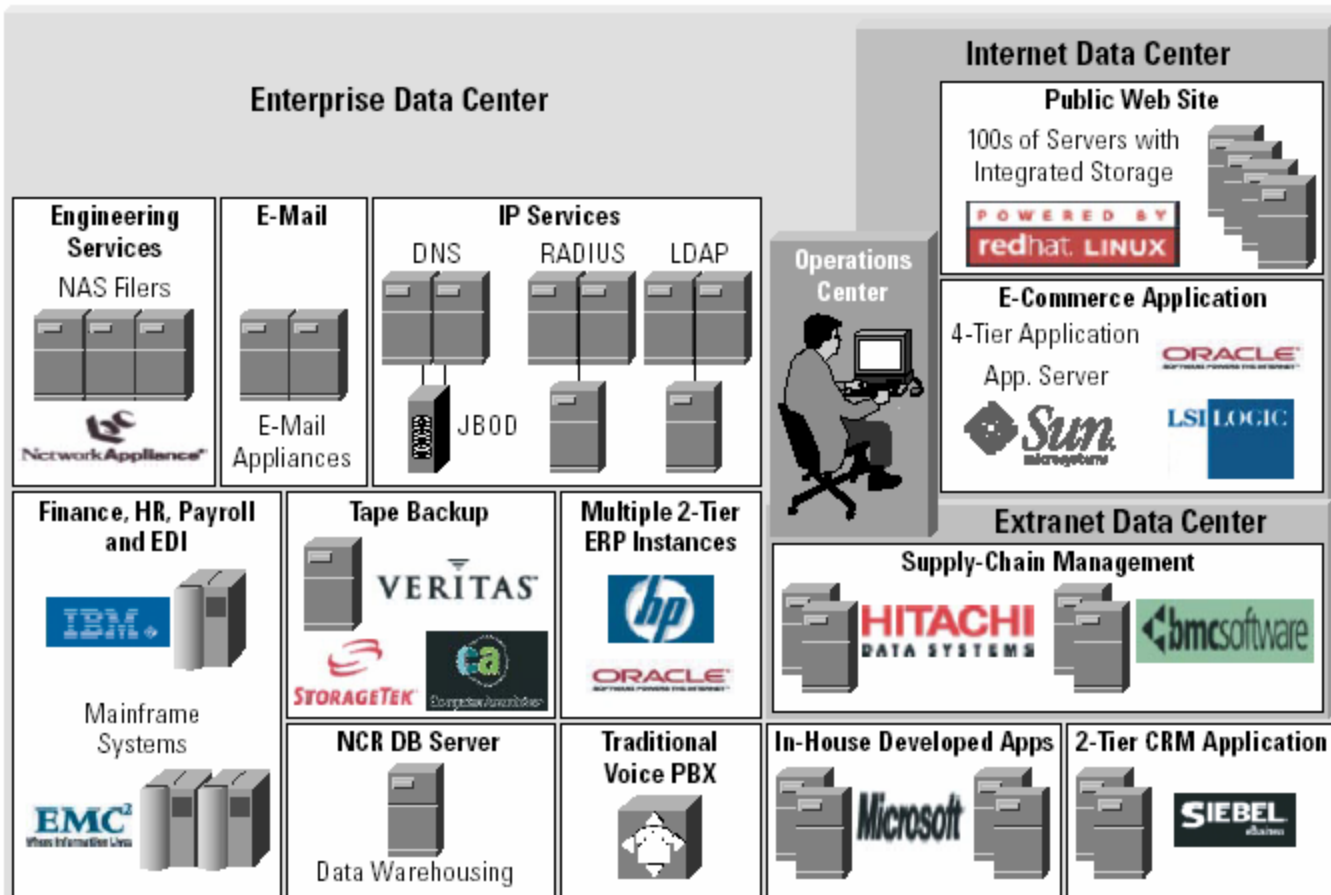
Internet Data Center

Enterprise Data Center

Public Web Site

100s of Servers with Integrated Storage

POWERED BY redhat. LINUX

Engineering Services

NAS Filers

NetworkAppliance

E-Mail

E-Mail Appliances

IP Services

DNS

RADIUS

LDAP

JBOD

Operations Center

E-Commerce Application

4-Tier Application

App. Server

ORACLE

Sun microsystems

LSI LOGIC

Finance, HR, Payroll and EDI

IBM

Mainframe Systems

EMC$^2$ Where Information Lives

Tape Backup

VERITAS

STORAGETEK

Computer Associates

Multiple 2-Tier ERP Instances

hp

ORACLE

Extranet Data Center

Supply-Chain Management

HITACHI DATA SYSTEMS

bmcsoftware

NCR DB Server

Data Warehousing

Traditional Voice PBX

In-House Developed Apps

Microsoft

2-Tier CRM Application

SIEBEL eBusiness